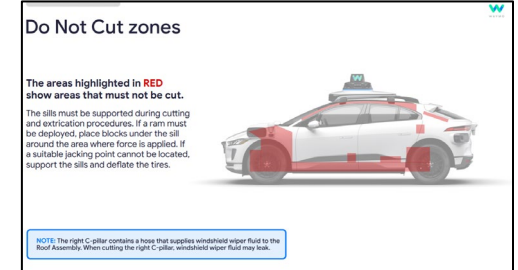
Do Not Cut zones

The areas highlighted in RED show areas that must not be cut.

The sills must be supported during cutting and extrication procedures. If a ram must be deployed, place blocks under the sill around the area where force is applied. If a suitable jacking point cannot be located, support the sills and deflate the tires.

NOTE: The right C-pillar contains a hose that supplies windshield wiper fluid to the Roof Assembly. When cutting the right C-pillar, windshield wiper fluid may leak.